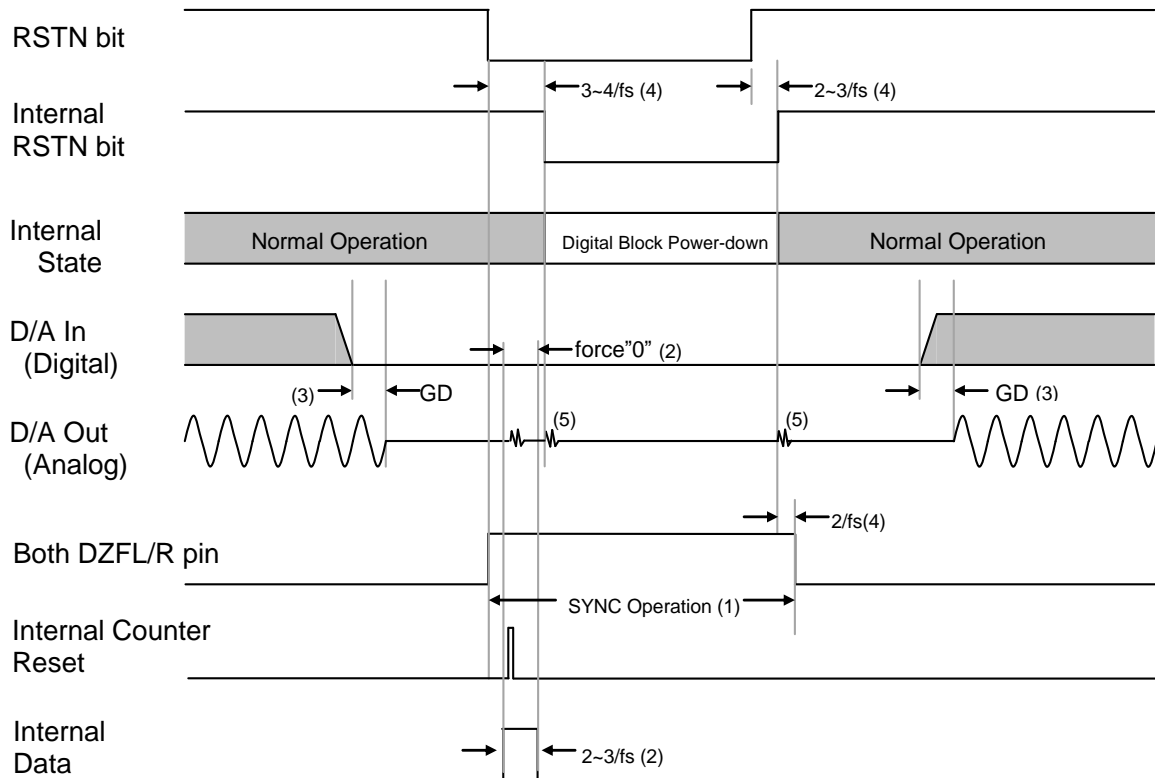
RSTN bit

3~4/fs (4)

2~3/fs (4)

Internal RSTN bit

Internal State

Normal Operation

Digital Block Power-down

Normal Operation

D/A In (Digital)

force"0" (2)

(3)

GD

GD (3)

D/A Out (Analog)

(5)

(5)

2/fs(4)

Both DZFL/R pin

SYNC Operation (1)

Internal Counter Reset

Internal Data

2~3/fs (2)